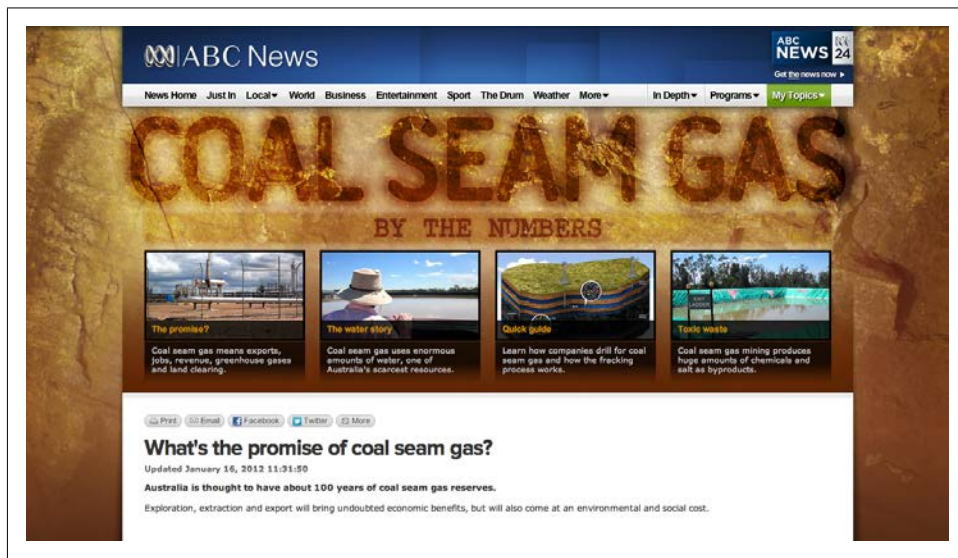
ABC News

ABC NEWS 24
Get the news now ▸

News Home Just In Local▾ World Business Entertainment Sport The Drum Weather More▾ In Depth▾ Programs▾ My Topics▾

COAL SEAM GAS

BY THE NUMBERS

The promise?
Coal seam gas means exports, jobs, revenue, greenhouse gases and land clearing.

The water story
Coal seam gas uses enormous amounts of water, one of Australia's scarcest resources.

Quick guide
Learn how companies drill for coal seam gas and how the fracking process works.

Toxic waste
Coal seam gas mining produces huge amounts of chemicals and salt as byproducts.

Print Email Facebook Twitter More

What's the promise of coal seam gas?

Updated January 16, 2012 11:31:50

Australia is thought to have about 100 years of coal seam gas reserves.

Exploration, extraction and export will bring undoubted economic benefits, but will also come at an environmental and social cost.